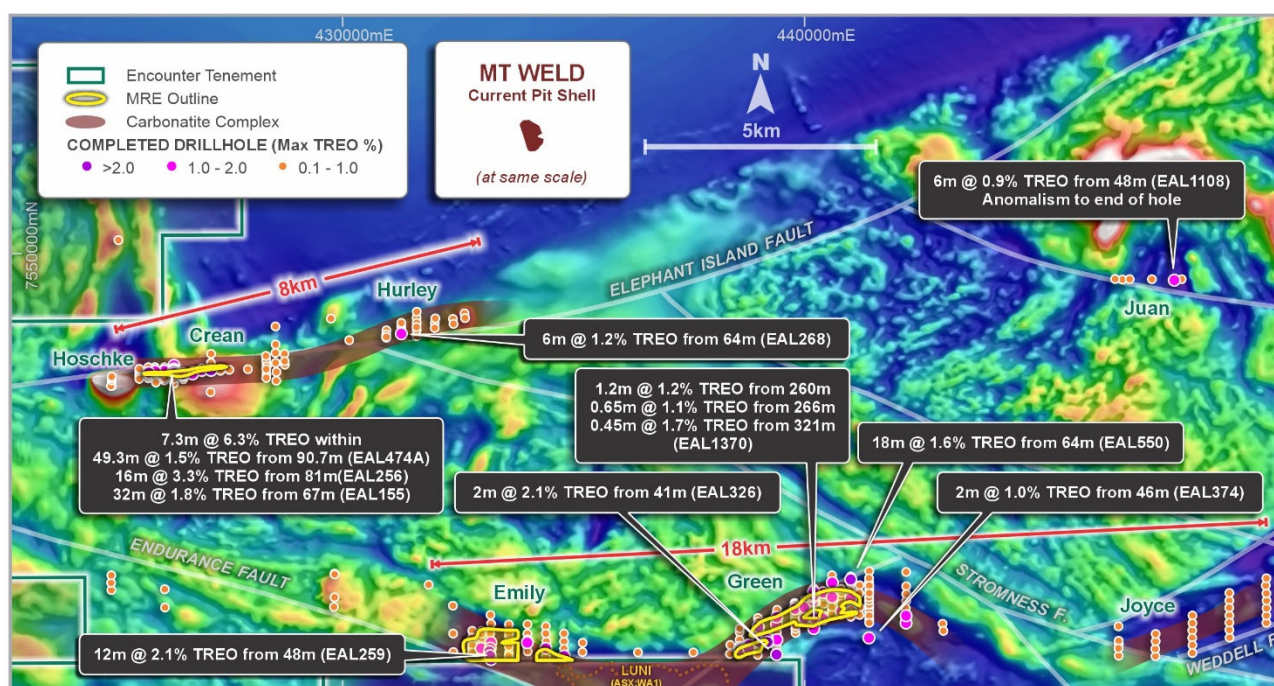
430000mE
440000mE
7550000mN

Encounter Tenement
MRE Outline
Carbonatite Complex
COMPLETED DRILLHOLE (Max TREO %)
>2.0
1.0 - 2.0
0.1 - 1.0

MT WELD
Current Pit Shell
(at same scale)

N
5km

6m @ 0.9% TREO from 48m (EAL1108)
Anomalism to end of hole

ELEPHANT ISLAND FAULT
8km
Hurley
Crean
Hoschke
Juan

6m @ 1.2% TREO from 64m (EAL268)

1.2m @ 1.2% TREO from 260m
0.65m @ 1.1% TREO from 266m
0.45m @ 1.7% TREO from 321m
(EAL1370)

7.3m @ 6.3% TREO within
49.3m @ 1.5% TREO from 90.7m (EAL474A)
16m @ 3.3% TREO from 81m(EAL256)
32m @ 1.8% TREO from 67m (EAL155)

18m @ 1.6% TREO from 64m (EAL550)

2m @ 2.1% TREO from 41m (EAL326)

2m @ 1.0% TREO from 46m (EAL374)

ENDURANCE FAULT
18km
Green
Emily
STROMNESS F.
Joyce
WEDDELL F

12m @ 2.1% TREO from 48m (EAL259)

LUNI
(ASX:WA1)